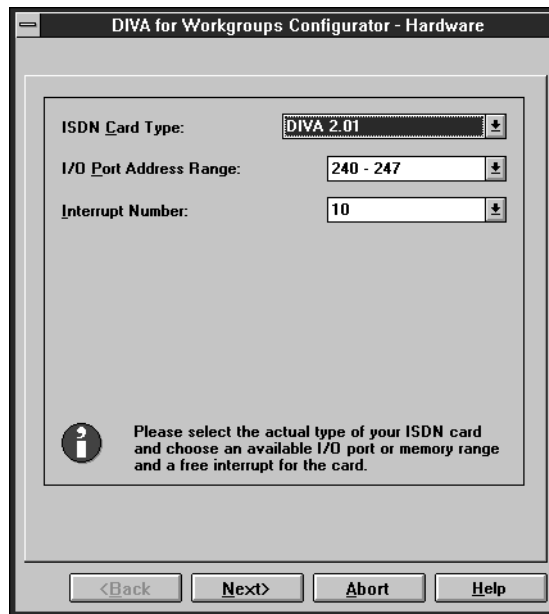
DIVA for Workgroups Configurator - Hardware

ISDN Card Type: DIVA 2.01

I/O Port Address Range: 240 - 247

Interrupt Number: 10

Please select the actual type of your ISDN card and choose an available I/O port or memory range and a free interrupt for the card.

<Back Next> Abort Help